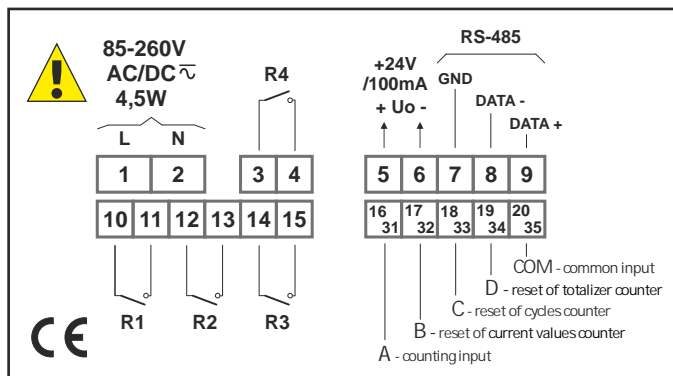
85-260V
AC/DC $\overline{\sim}$
4,5W

L N

R4

+24V
/100mA
+ Uo -

RS-485

GND

DATA -

DATA +

1 2 3 4 5 6 7 8 9

10 11 12 13 14 15

16 31 17 32 18 33 19 34 20 35

R1 R2 R3

COM - common input
D - reset of totalizer counter
C - reset of cycles counter
B - reset of current values counter
A - counting input

CE